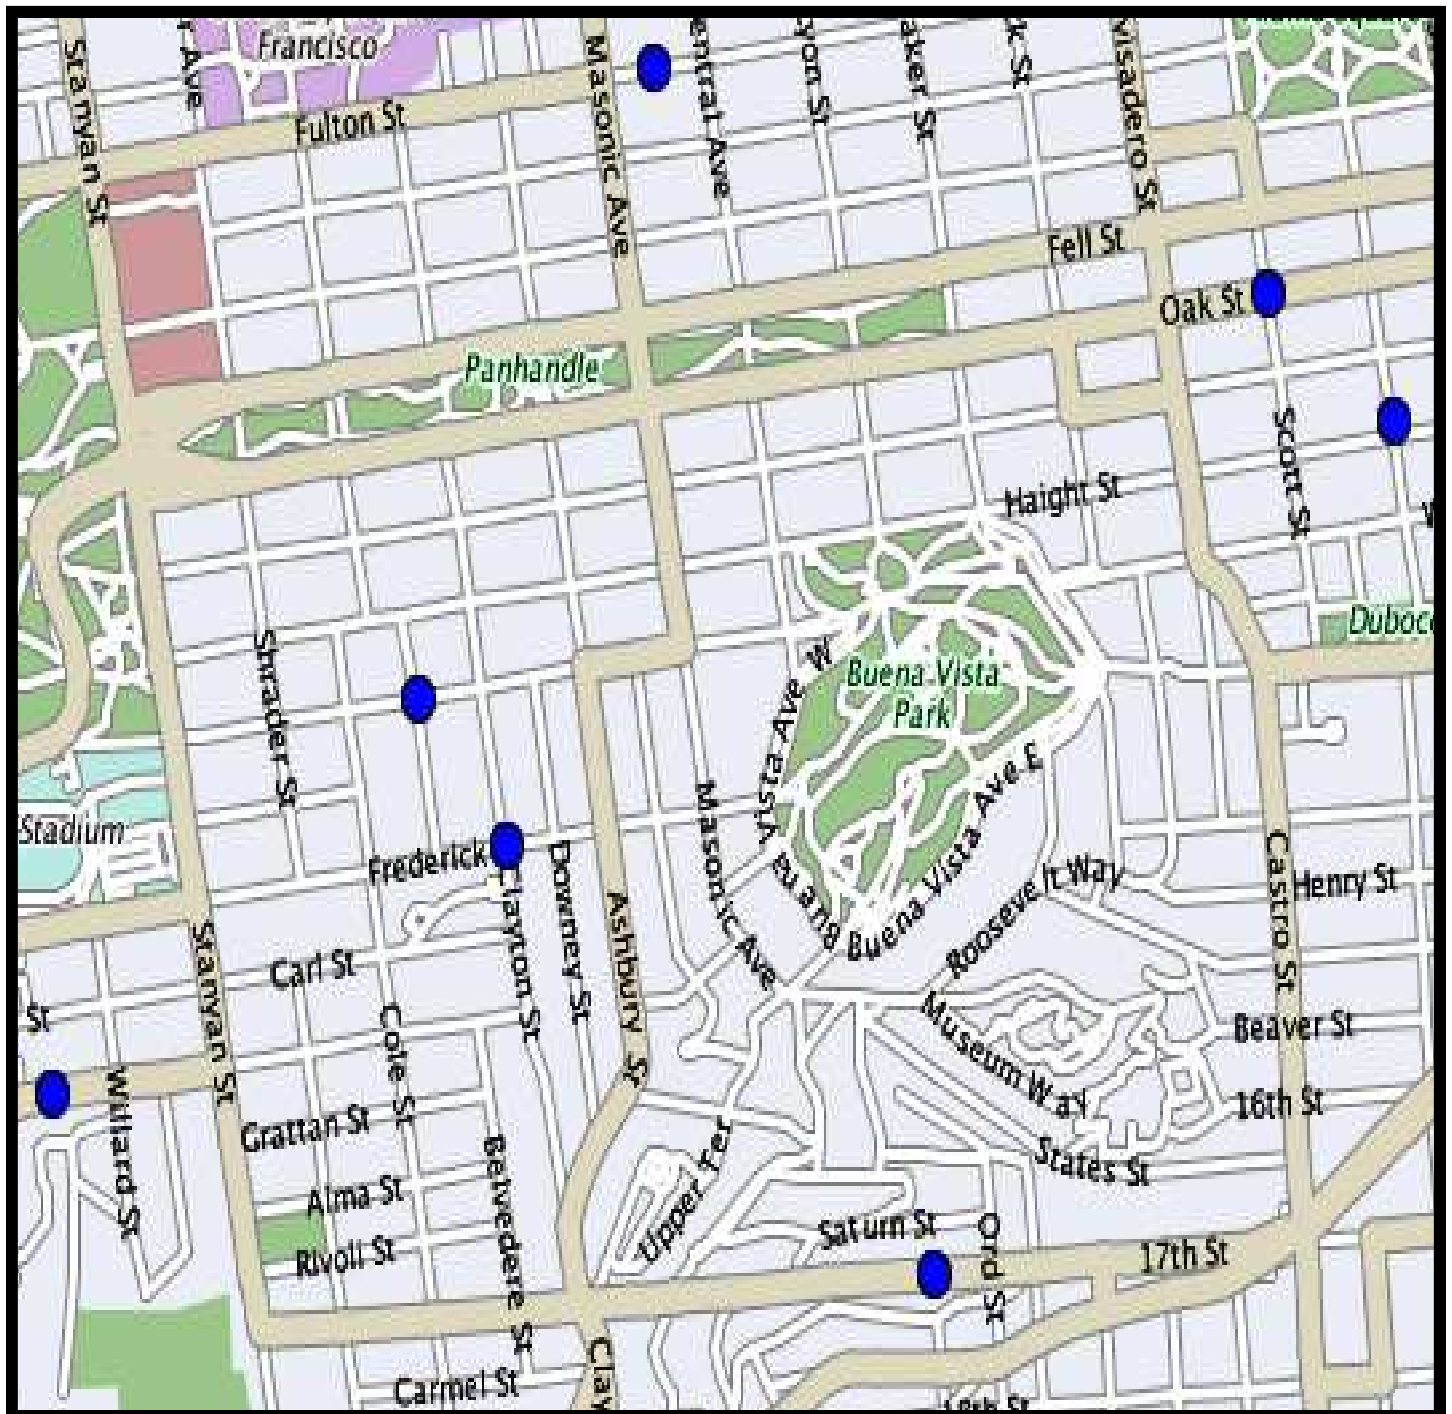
Francisco
r Ave
Stanyan St
Fulton St
Masonic Ave
entral Ave
yon St
aker St
k St
visadero St
Fell St
Oak St
Panhandle
Scott St
Haight St
Duboc
Shrader St
Buena Vista Park
Vista Ave W
Buena Vista Ave E
Masonic Ave
Stadium
Frederick
Clayton St
Downey St
Ashbury St
Roosevelt Way
Castro St
Henry St
Carl St
Stanyan St
Cole St
St
Museum Way
Beaver St
16th St
Willard St
Grattan St
Belvedere St
Upper Ter
States St
Alma St
Rivoli St
Saturn St
Ord St
17th St
Carmel St
Clay
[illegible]th St